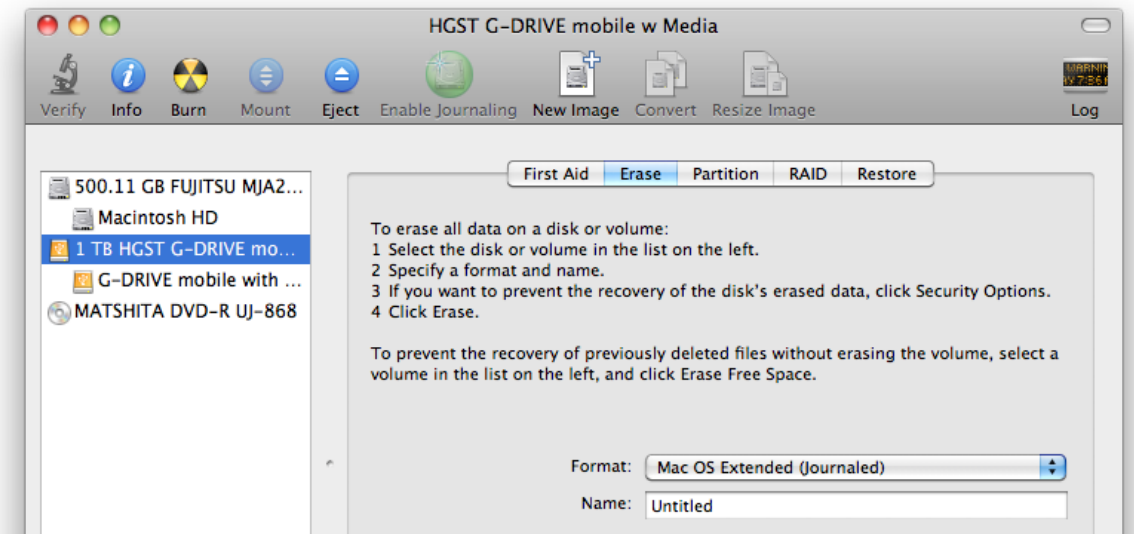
HGST G-DRIVE mobile w Media

Verify Info Burn Mount Eject Enable Journaling New Image Convert Resize Image Log

500.11 GB FUJITSU MJA2...
Macintosh HD
1 TB HGST G-DRIVE mo...
G-DRIVE mobile with ...
MATSHITA DVD-R UJ-868

First Aid Erase Partition RAID Restore

To erase all data on a disk or volume:
1 Select the disk or volume in the list on the left.
2 Specify a format and name.
3 If you want to prevent the recovery of the disk's erased data, click Security Options.
4 Click Erase.

To prevent the recovery of previously deleted files without erasing the volume, select a volume in the list on the left, and click Erase Free Space.

Format: Mac OS Extended (Journaled)
Name: Untitled